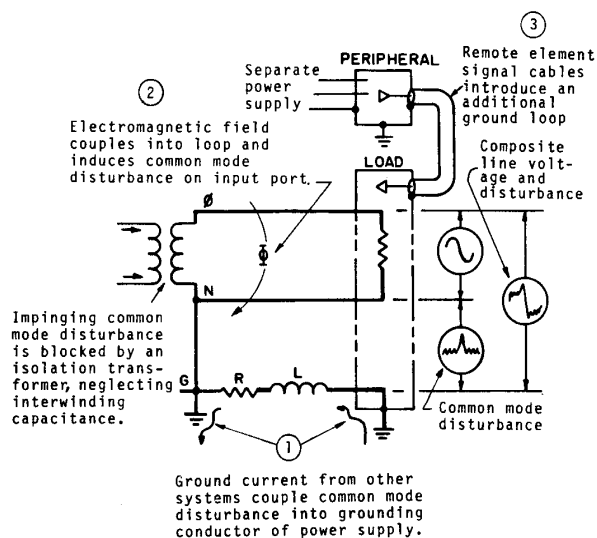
3

PERIPHERAL

Remote element signal cables introduce an additional ground loop

Separate power supply

2

Electromagnetic field couples into loop and induces common mode disturbance on input port.

LOAD

Composite line voltage and disturbance

Ø

Φ

N

Impinging common mode disturbance is blocked by an isolation transformer, neglecting interwinding capacitance.

G

R

L

Common mode disturbance

1

Ground current from other systems couple common mode disturbance into grounding conductor of power supply.